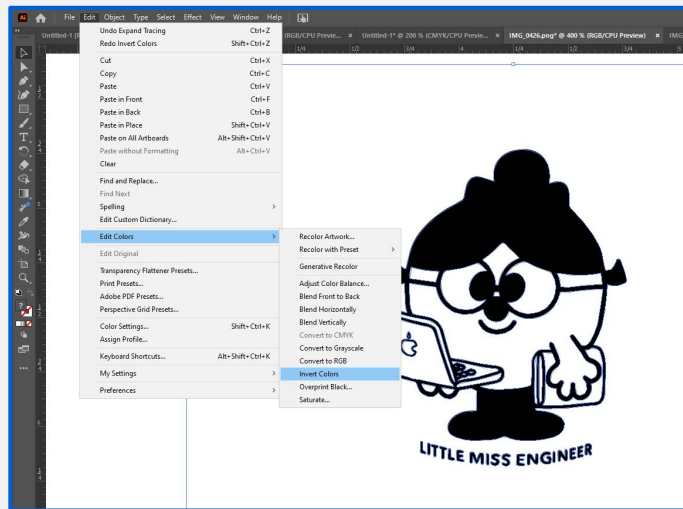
File Edit Object Type Select Effect View Window Help

Untitled-1 [RGB/CPU Previe... × Untitled-1* @ 200 % (CMYK/CPU Previe... × IMG_0426.png* @ 400 % (RGB/CPU Preview) × IMG

Undo Expand Tracing Ctrl+Z
Redo Invert Colors Shift+Ctrl+Z
Cut Ctrl+X
Copy Ctrl+C
Paste Ctrl+V
Paste in Front Ctrl+F
Paste in Back Ctrl+B
Paste in Place Shift+Ctrl+V
Paste on All Artboards Alt+Shift+Ctrl+V
Paste without Formatting Alt+Ctrl+V
Clear
Find and Replace...
Find Next
Spelling >
Edit Custom Dictionary...
Edit Colors >
Edit Original
Transparency Flattener Presets...
Print Presets...
Adobe PDF Presets...
Perspective Grid Presets...
Color Settings... Shift+Ctrl+K
Assign Profile...
Keyboard Shortcuts... Alt+Shift+Ctrl+K
My Settings >
Preferences >

Recolor Artwork...
Recolor with Preset >
Generative Recolor
Adjust Color Balance...
Blend Front to Back
Blend Horizontally
Blend Vertically
Convert to CMYK
Convert to Grayscale
Convert to RGB
Invert Colors
Overprint Black...
Saturate...

LITTLE MISS ENGINEER